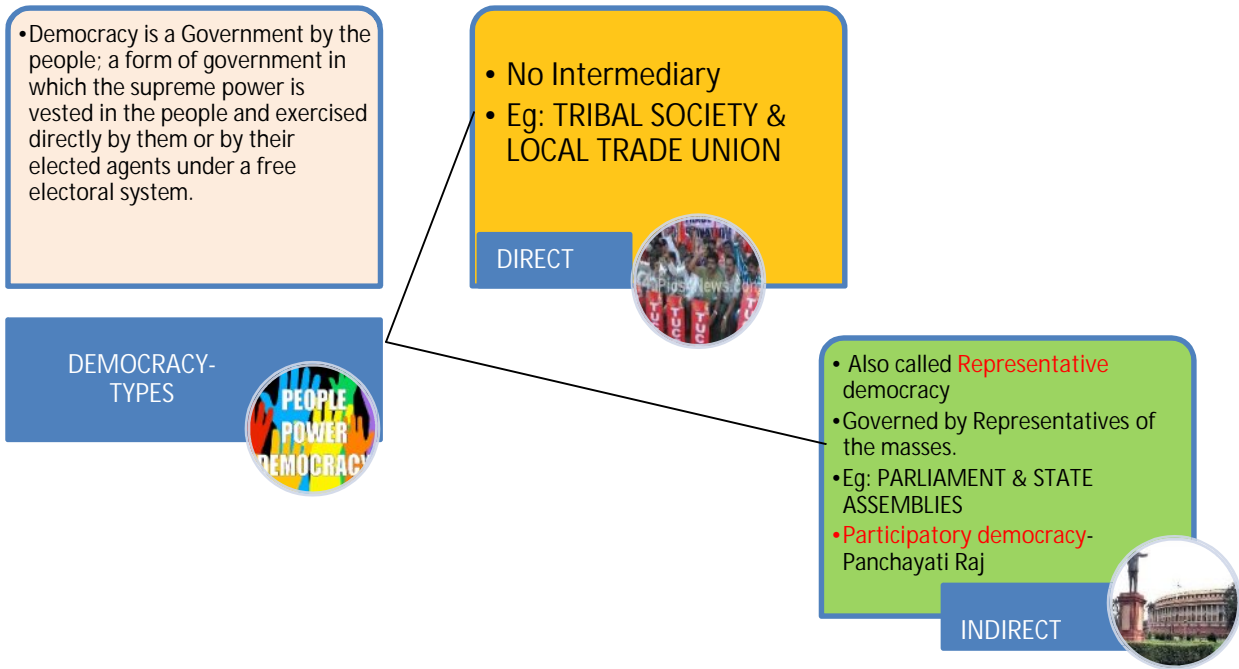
•Democracy is a Government by the people; a form of government in which the supreme power is vested in the people and exercised directly by them or by their elected agents under a free electoral system.

DEMOCRACY-TYPES

PEOPLE POWER DEMOCRACY

• No Intermediary
• Eg: TRIBAL SOCIETY & LOCAL TRADE UNION

DIRECT

TUC TUC TUC

• Also called Representative democracy
•Governed by Representatives of the masses.
•Eg: PARLIAMENT & STATE ASSEMBLIES
•Participatory democracy-Panchayati Raj

INDIRECT